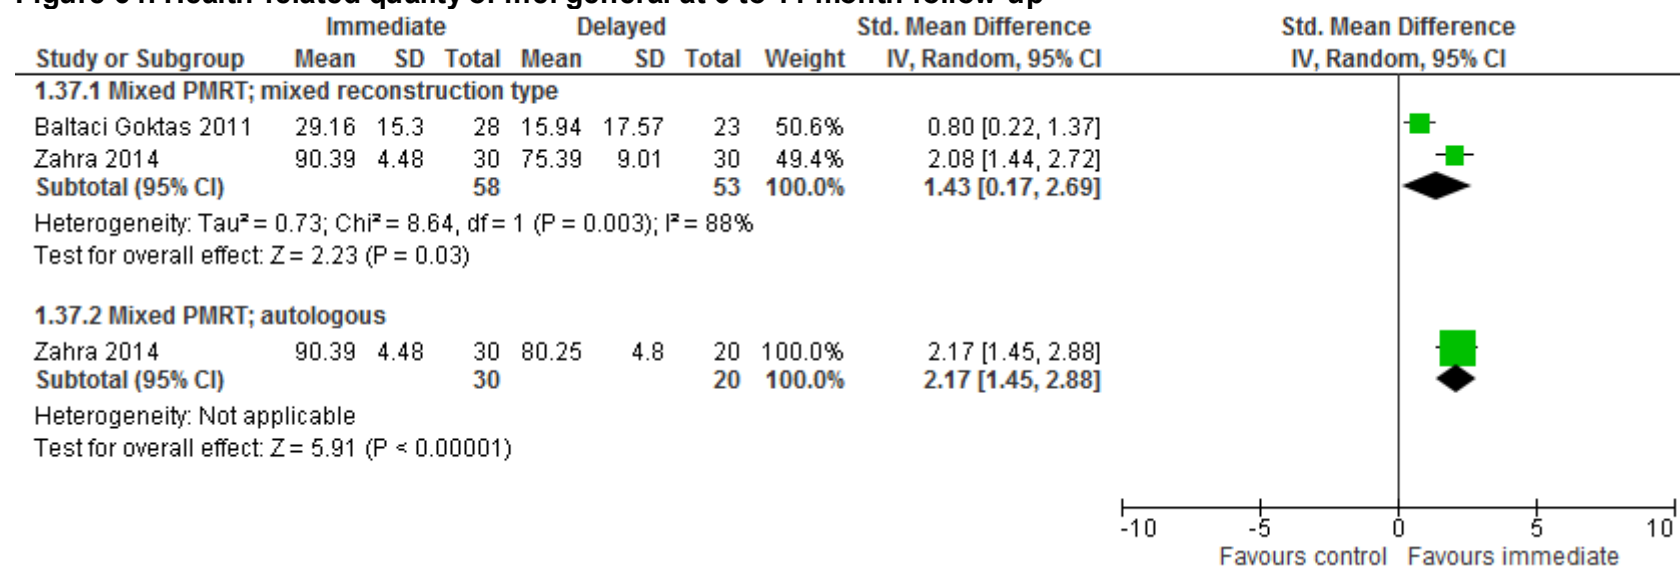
Figure 54: Health-related quality of life: general at 6 to 11 month follow-up

| Study or Subgroup | Immediate Mean | Immediate SD | Immediate Total | Delayed Mean | Delayed SD | Delayed Total | Weight | Std. Mean Difference IV, Random, 95% CI |
|---|---|---|---|---|---|---|---|---|
| **1.37.1 Mixed PMRT; mixed reconstruction type** | | | | | | | | |
| Baltaci Goktas 2011 | 29.16 | 15.3 | 28 | 15.94 | 17.57 | 23 | 50.6% | 0.80 [0.22, 1.37] |
| Zahra 2014 | 90.39 | 4.48 | 30 | 75.39 | 9.01 | 30 | 49.4% | 2.08 [1.44, 2.72] |
| **Subtotal (95% CI)** | | | **58** | | | **53** | **100.0%** | **1.43 [0.17, 2.69]** |

Heterogeneity: Tau² = 0.73; Chi² = 8.64, df = 1 (P = 0.003); I² = 88%
Test for overall effect: Z = 2.23 (P = 0.03)

| Study or Subgroup | Immediate Mean | Immediate SD | Immediate Total | Delayed Mean | Delayed SD | Delayed Total | Weight | Std. Mean Difference IV, Random, 95% CI |
|---|---|---|---|---|---|---|---|---|
| **1.37.2 Mixed PMRT; autologous** | | | | | | | | |
| Zahra 2014 | 90.39 | 4.48 | 30 | 80.25 | 4.8 | 20 | 100.0% | 2.17 [1.45, 2.88] |
| **Subtotal (95% CI)** | | | **30** | | | **20** | **100.0%** | **2.17 [1.45, 2.88]** |

Heterogeneity: Not applicable
Test for overall effect: Z = 5.91 (P < 0.00001)

Std. Mean Difference
IV, Random, 95% CI

-10 -5 0 5 10
Favours control Favours immediate